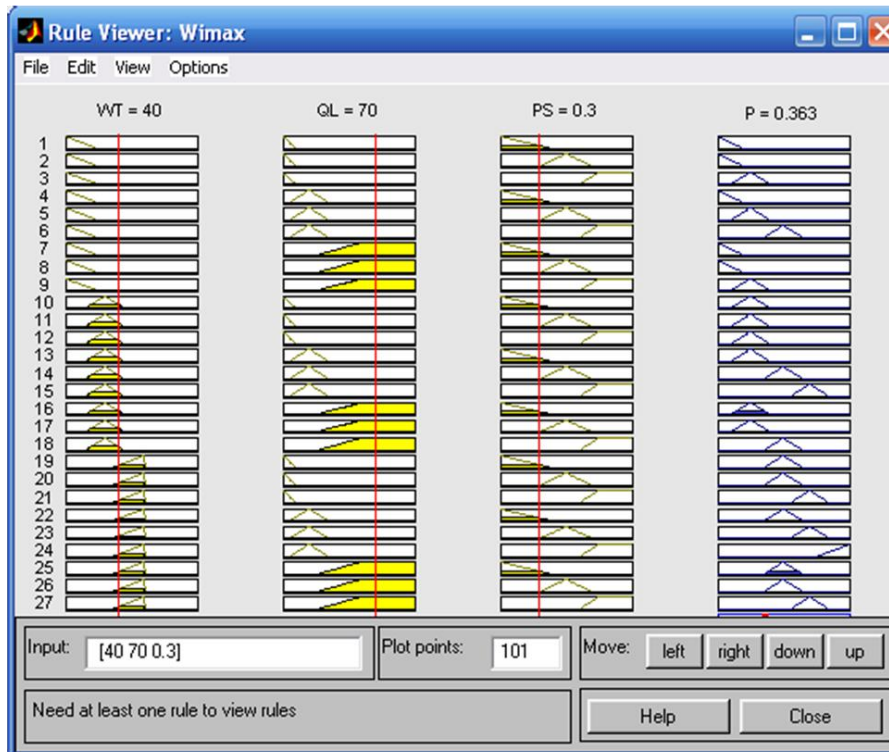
Rule Viewer: Wimax

File Edit View Options

WT = 40

QL = 70

PS = 0.3

P = 0.363

1
2
3
4
5
6
7
8
9
10
11
12
13
14
15
16
17
18
19
20
21
22
23
24
25
26
27

Input: [40 70 0.3]

Plot points: 101

Move: left right down up

Need at least one rule to view rules

Help

Close